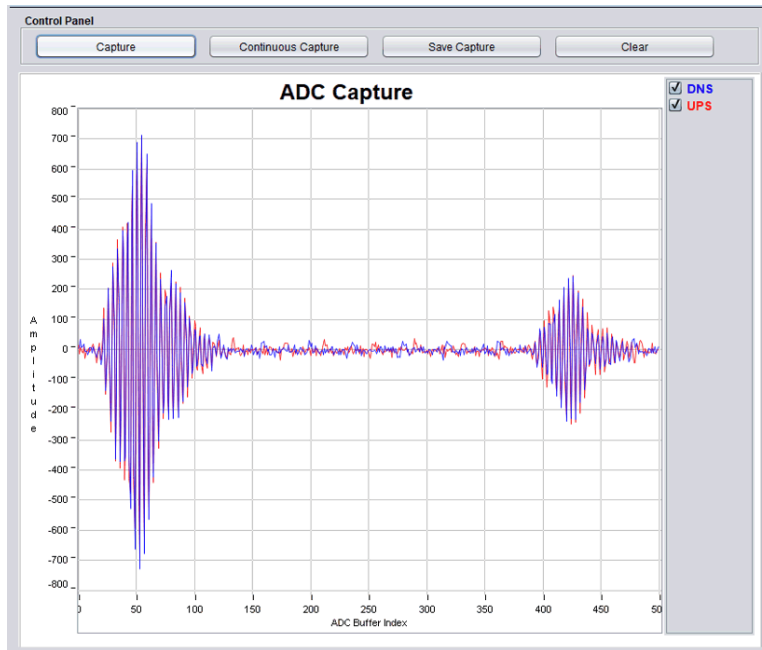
Control Panel

Capture

Continuous Capture

Save Capture

Clear

ADC Capture

DNS
UPS

800
700
600
500
400
300
200
100
0
-100
-200
-300
-400
-500
-600
-700
-800

Amplitude

0
50
100
150
200
250
300
350
400
450
50

ADC Buffer Index